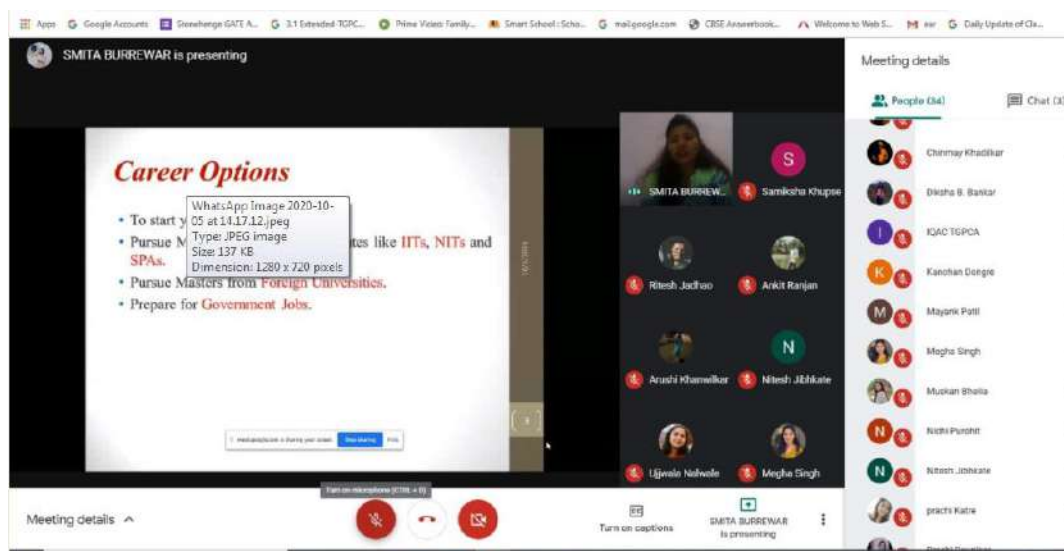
Apps Google Accounts Stonehenge GATE A... 3.1 Extended TGPC... Prime Video: Family... Smart School : Scho... mail.google.com CBSE Answerbook... Welcome to Web S... ww Daily Update of Cla...

SMITA BURREWAR is presenting

Meeting details

People (34) Chat

Career Options

• To start y
• Pursue M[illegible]tes like IITs, NITs and SPAs.
• Pursue Masters from Foreign Universities.
• Prepare for Government Jobs.

WhatsApp Image 2020-10-05 at 14.17.12.jpeg
Type: JPEG image
Size: 137 KB
Dimension: 1280 x 720 pixels

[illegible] is sharing your screen. Stop sharing Hide

SMITA BURREW...
S
Samiksha Khupse
Ritesh Jadhao
Ankit Ranjan
Arushi Khanwilkar
N
Nitesh Jibhkate
Ujjwala Nalwale
Megha Singh

Chinmay Khadilkar
Diksha B. Bankar
I
IQAC TGPCA
K
Kanchan Dongre
M
Mayank Patil
Megha Singh
Muskan Bhalla
N
Nidhi Purohit
N
Nitesh Jibhkate
prachi Katre

Turn on microphone (CTRL + D)

Meeting details ^

Turn on captions

SMITA BURREWAR is presenting